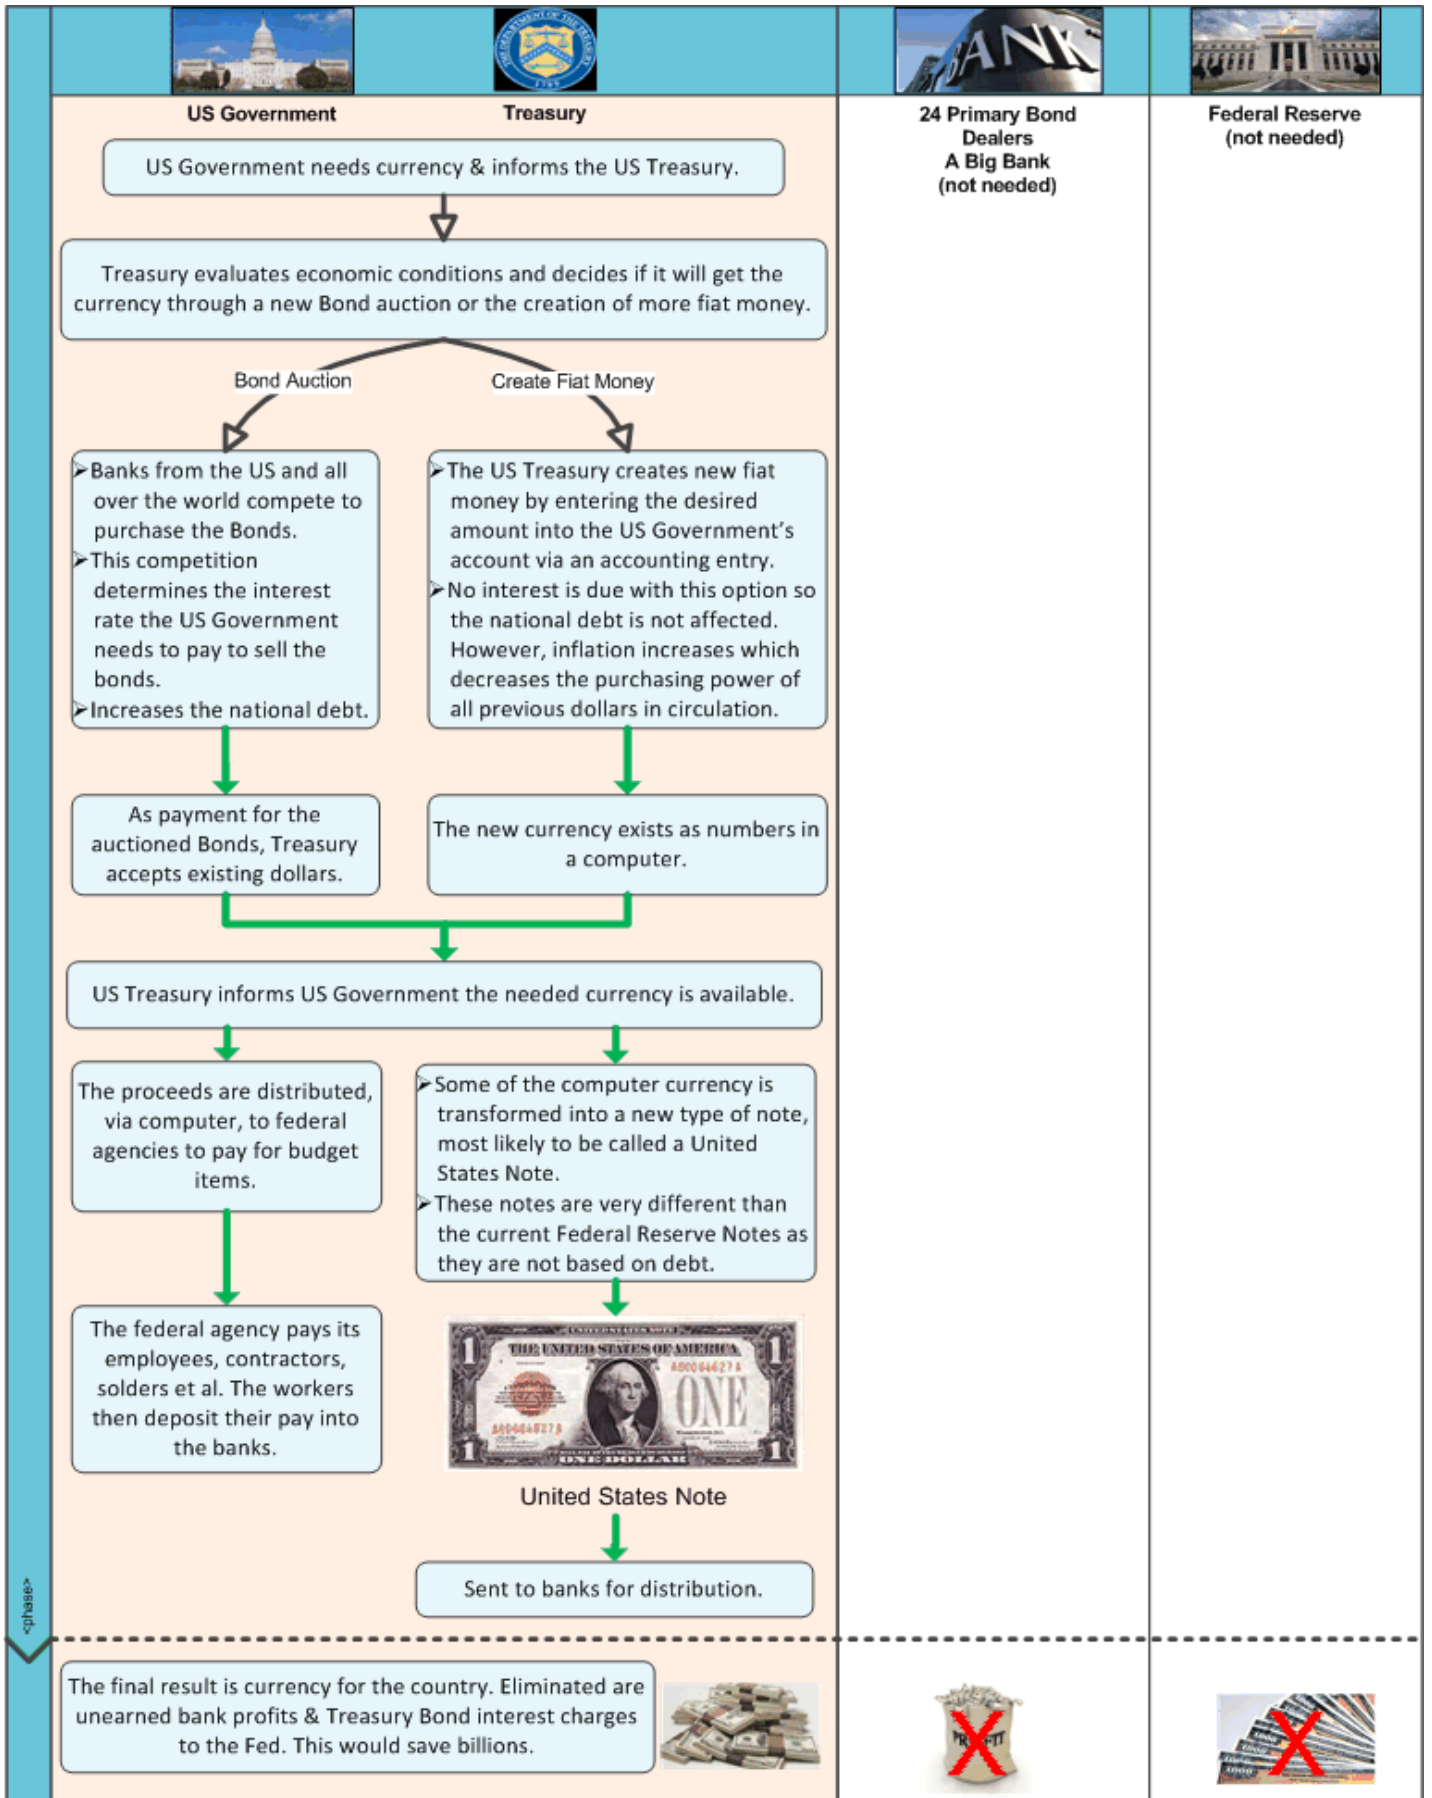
BANK

US Government

Treasury

24 Primary Bond Dealers
A Big Bank
(not needed)

Federal Reserve
(not needed)

US Government needs currency & informs the US Treasury.

Treasury evaluates economic conditions and decides if it will get the currency through a new Bond auction or the creation of more fiat money.

Bond Auction

Create Fiat Money

➢Banks from the US and all over the world compete to purchase the Bonds.
➢This competition determines the interest rate the US Government needs to pay to sell the bonds.
➢Increases the national debt.

➢The US Treasury creates new fiat money by entering the desired amount into the US Government's account via an accounting entry.
➢No interest is due with this option so the national debt is not affected. However, inflation increases which decreases the purchasing power of all previous dollars in circulation.

As payment for the auctioned Bonds, Treasury accepts existing dollars.

The new currency exists as numbers in a computer.

US Treasury informs US Government the needed currency is available.

The proceeds are distributed, via computer, to federal agencies to pay for budget items.

➢Some of the computer currency is transformed into a new type of note, most likely to be called a United States Note.
➢These notes are very different than the current Federal Reserve Notes as they are not based on debt.

The federal agency pays its employees, contractors, solders et al. The workers then deposit their pay into the banks.

THE UNITED STATES OF AMERICA
ONE
ONE DOLLAR

United States Note

Sent to banks for distribution.

<phase>

The final result is currency for the country. Eliminated are unearned bank profits & Treasury Bond interest charges to the Fed. This would save billions.

PROFIT